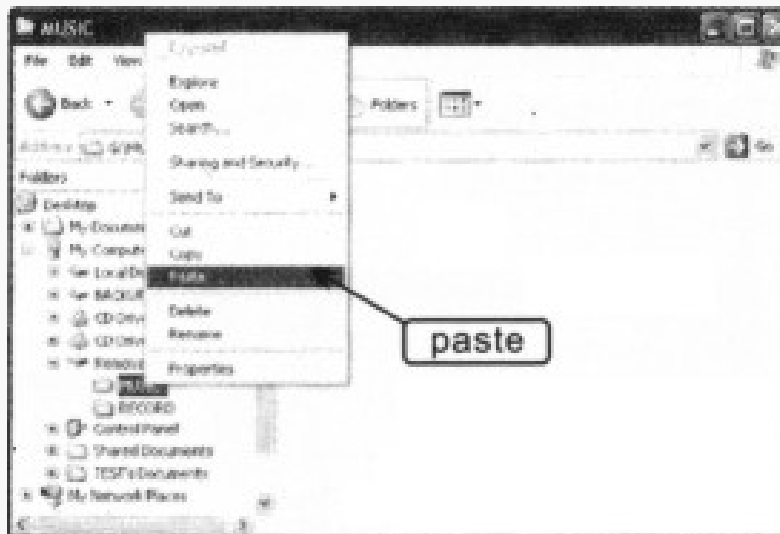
MUSIC

File Edit View

Back

Folders

Address

Go

Folders

Desktop

My Documents

My Computer

Local Disk

BACKUP

CD Drive

CD Drive

Removable Disk

MUSIC

RECORD

Control Panel

Shared Documents

TEST's Documents

My Network Places

Expand

Explore

Open

Search...

Sharing and Security...

Send To

Cut

Copy

Paste

Delete

Rename

Properties

paste